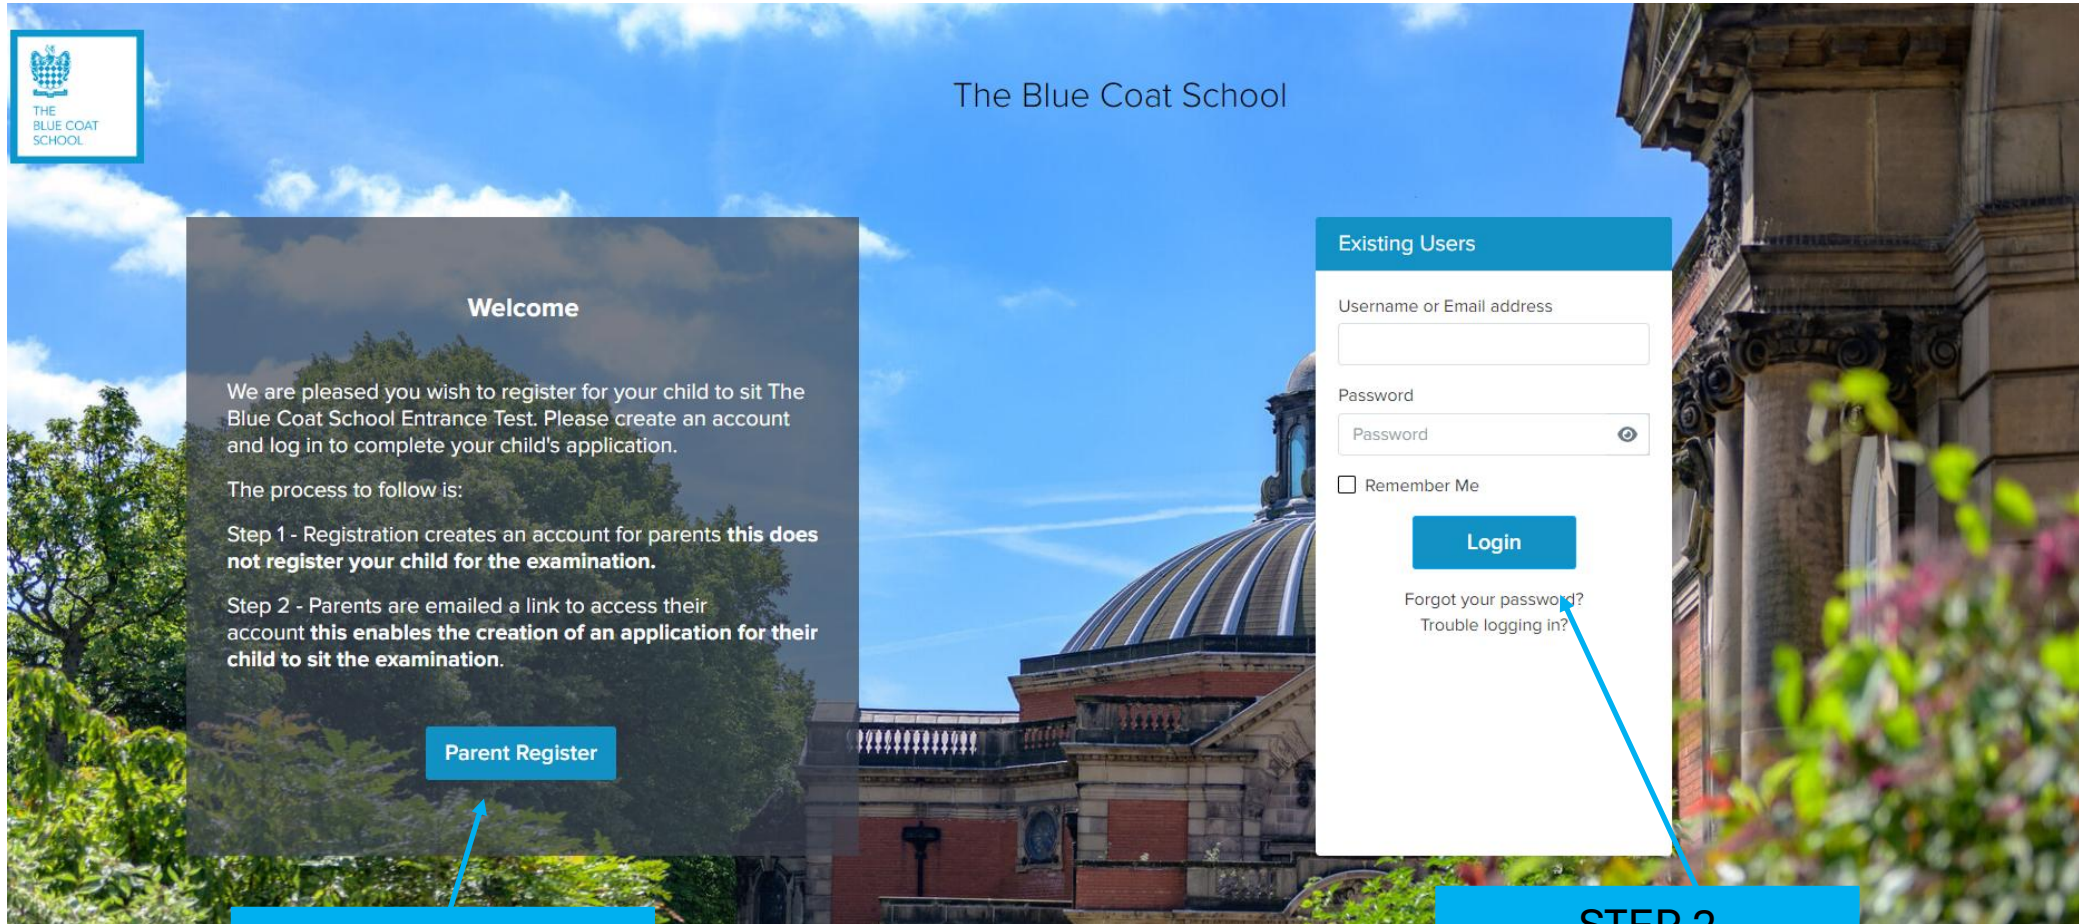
THE BLUE COAT SCHOOL

The Blue Coat School

Welcome

We are pleased you wish to register for your child to sit The Blue Coat School Entrance Test. Please create an account and log in to complete your child's application.

The process to follow is:

Step 1 - Registration creates an account for parents **this does not register your child for the examination.**

Step 2 - Parents are emailed a link to access their account **this enables the creation of an application for their child to sit the examination**.

Parent Register

Existing Users

Username or Email address

Password

Password

Remember Me

Login

Forgot your password?

Trouble logging in?

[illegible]